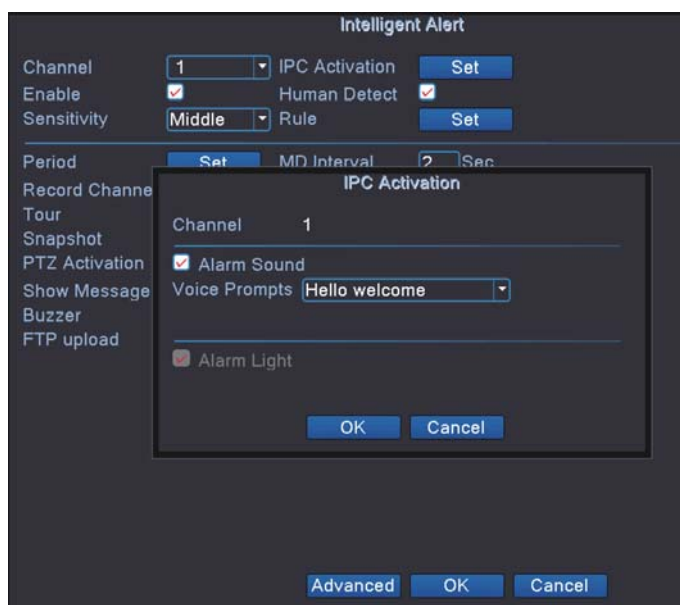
Intelligent Alert

Channel 1 IPC Activation Set
Enable Human Detect
Sensitivity Middle Rule Set

Period Set MD Interval 2 Sec
Record Channe
Tour
Snapshot
PTZ Activation
Show Message
Buzzer
FTP upload

IPC Activation

Channel 1

Alarm Sound
Voice Prompts Hello welcome

Alarm Light

OK Cancel

Advanced OK Cancel